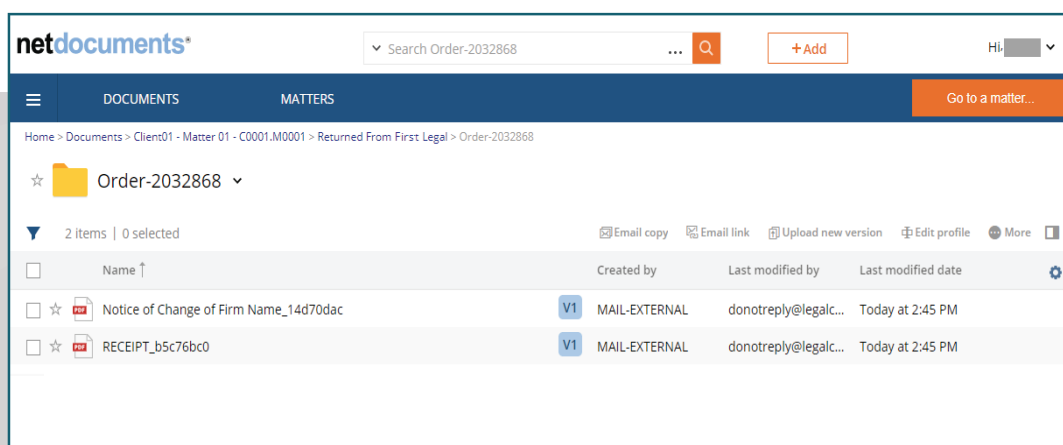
netdocuments®

Search Order-2032868 ...

+ Add

Hi, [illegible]

DOCUMENTS MATTERS

Go to a matter...

Home > Documents > Client01 - Matter 01 - C0001.M0001 > Returned From First Legal > Order-2032868

Order-2032868

2 items | 0 selected

Email copy Email link Upload new version Edit profile More

| | Name ↑ | | Created by | Last modified by | Last modified date |
|---|---|---|---|---|---|
| | Notice of Change of Firm Name_14d70dac | V1 | MAIL-EXTERNAL | donotreply@legalc... | Today at 2:45 PM |
| | RECEIPT_b5c76bc0 | V1 | MAIL-EXTERNAL | donotreply@legalc... | Today at 2:45 PM |